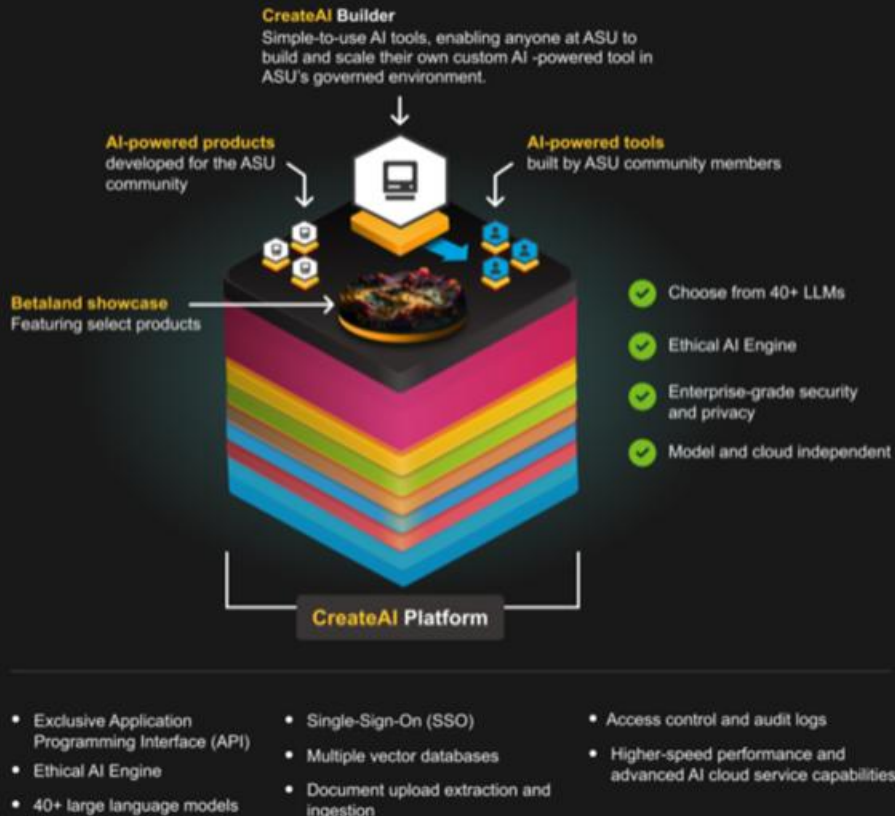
CreateAI Builder
Simple-to-use AI tools, enabling anyone at ASU to build and scale their own custom AI -powered tool in ASU's governed environment.

AI-powered products
developed for the ASU community

AI-powered tools
built by ASU community members

Betaland showcase
Featuring select products

Choose from 40+ LLMs

Ethical AI Engine

Enterprise-grade security and privacy

Model and cloud independent

CreateAI Platform

• Exclusive Application Programming Interface (API)
• Ethical AI Engine
• 40+ large language models

• Single-Sign-On (SSO)
• Multiple vector databases
• Document upload extraction and ingestion

• Access control and audit logs
• Higher-speed performance and advanced AI cloud service capabilities